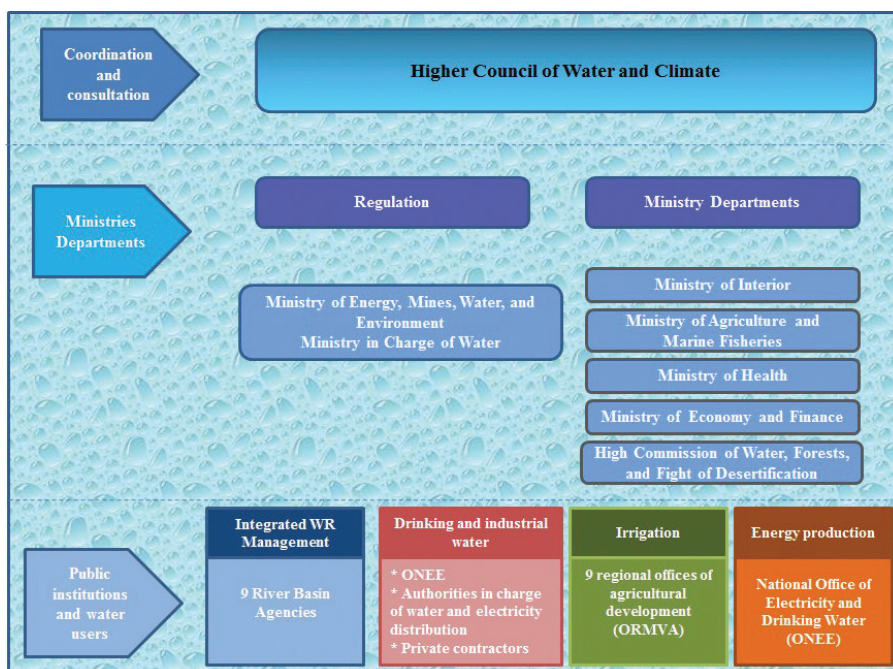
Coordination and consultation

Higher Council of Water and Climate

Ministries Departments

Regulation

Ministry Departments

Ministry of Energy, Mines, Water, and Environment
Ministry in Charge of Water

Ministry of Interior

Ministry of Agriculture and Marine Fisheries

Ministry of Health

Ministry of Economy and Finance

High Commission of Water, Forests, and Fight of Desertification

Public institutions and water users

Integrated WR Management

9 River Basin Agencies

Drinking and industrial water

* ONEE
* Authorities in charge of water and electricity distribution
* Private contractors

Irrigation

9 regional offices of agricultural development (ORMVA)

Energy production

National Office of Electricity and Drinking Water (ONEE)